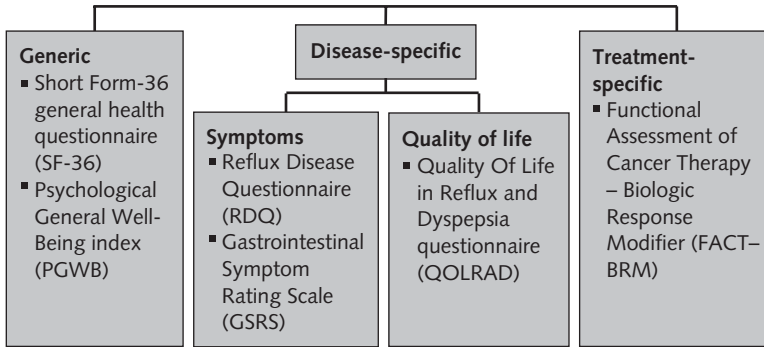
Generic
- Short Form-36 general health questionnaire (SF-36)
- Psychological General Well-Being index (PGWB)

Disease-specific

Symptoms
- Reflux Disease Questionnaire (RDQ)
- Gastrointestinal Symptom Rating Scale (GSRS)

Quality of life
- Quality Of Life in Reflux and Dyspepsia questionnaire (QOLRAD)

Treatment-specific
- Functional Assessment of Cancer Therapy – Biologic Response Modifier (FACT–BRM)